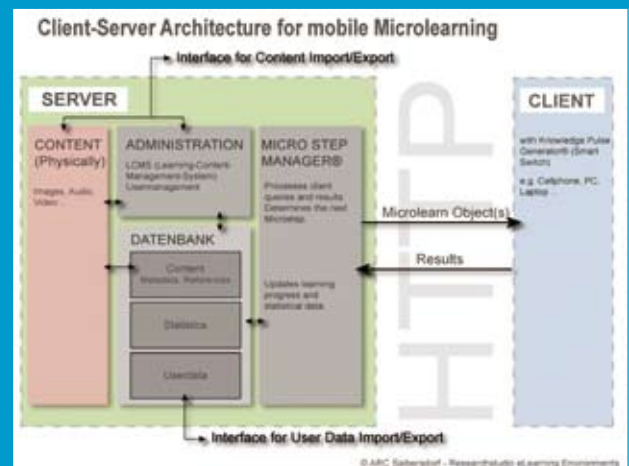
Client-Server Architecture for mobile Microlearning

Interface for Content Import/Export

SERVER

CONTENT (Physically)

Images, Audio, Video ...

ADMINISTRATION

LCMS (Learning-Content-Management-System) Usermanagement

MICRO STEP MANAGER®

Processes client queries and results Determines the next Microstep

Updates learning progress and statistical data

DATENBANK

Content Metadata, References

Statistics

Userdata

HTTP

CLIENT

with Knowledge Pulse Generator® (Smart Switch)

e.g. Cellphone, PC, Laptop

Microlearn Object(s)

Results

Interface for User Data Import/Export

© ARC Seibersdorf - Researchstudio eLearning Environments